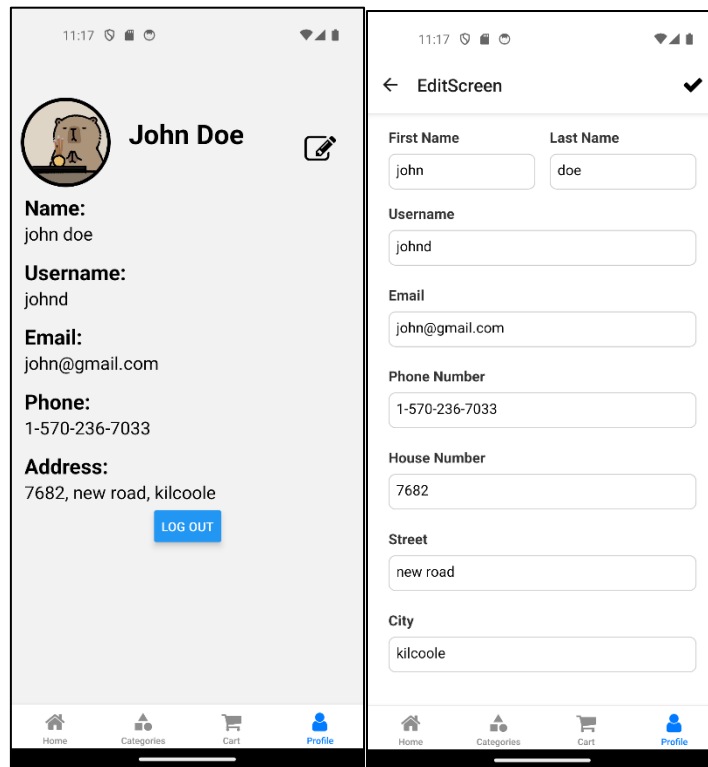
11:17

John Doe

Name:
john doe

Username:
johnd

Email:
john@gmail.com

Phone:
1-570-236-7033

Address:
7682, new road, kilcoole

LOG OUT

Home Categories Cart Profile

11:17

← EditScreen ✔

First Name
john

Last Name
doe

Username
johnd

Email
john@gmail.com

Phone Number
1-570-236-7033

House Number
7682

Street
new road

City
kilcoole

Home Categories Cart Profile